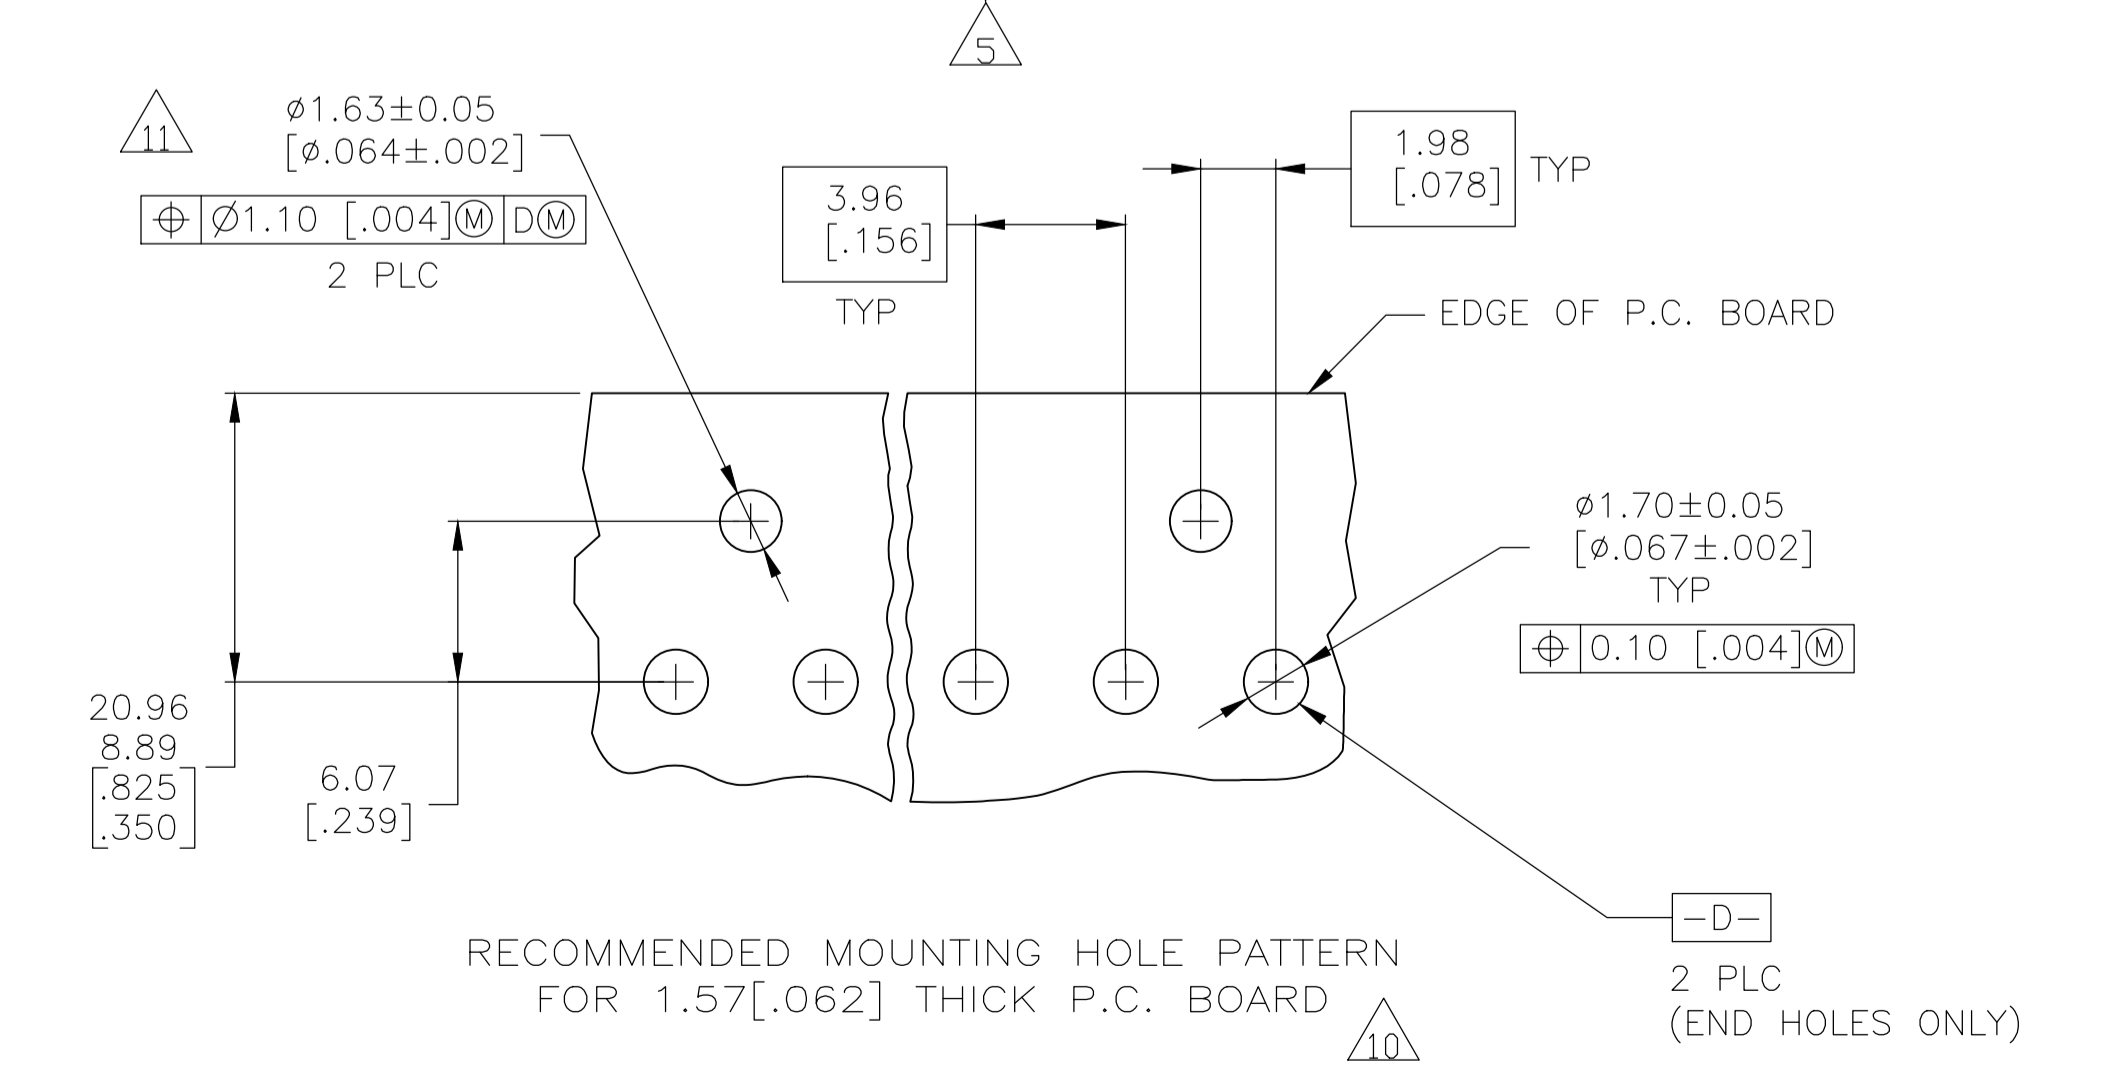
5

11

ø1.63±0.05
[ø.064±.002]

| ⌖ | Ø1.10 [.004]Ⓜ | DⓂ |
|---|---|---|

2 PLC

3.96
[.156]
TYP

1.98
[.078]
TYP

EDGE OF P.C. BOARD

ø1.70±0.05
[ø.067±.002]
TYP

| ⌖ | 0.10 [.004]Ⓜ |
|---|---|

20.96
8.89
[.825
[.350

6.07
[.239]

-D-
2 PLC
(END HOLES ONLY)

RECOMMENDED MOUNTING HOLE PATTERN
FOR 1.57[.062] THICK P.C. BOARD

10